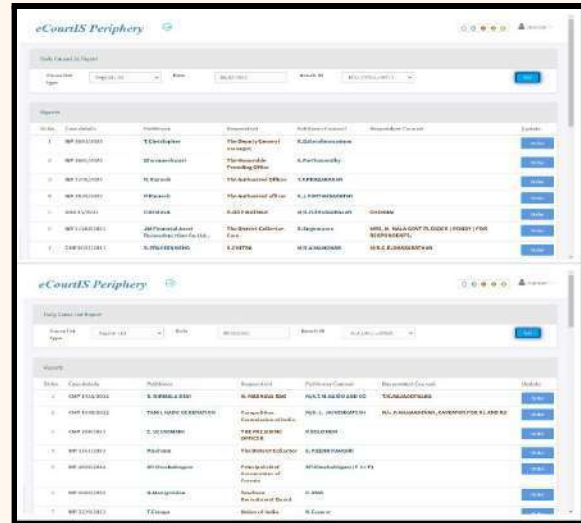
eCourtIS Periphery

Daily Cause List Report

Report

| Sr.No. | Case details | Petitioner | Respondent | Petitioner Counsel | Respondent Counsel | Update |
|---|---|---|---|---|---|---|
| 1 | WP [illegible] | T.Christopher | The Deputy General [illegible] | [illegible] | | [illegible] |
| 2 | WP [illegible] | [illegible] | The Honorable Presiding Officer | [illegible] | | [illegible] |
| 3 | WP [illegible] | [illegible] | The Authorised Officer | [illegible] | | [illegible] |
| 4 | WP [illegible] | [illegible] | The Authorised officer | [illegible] | | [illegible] |
| 5 | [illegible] | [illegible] | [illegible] | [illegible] | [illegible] | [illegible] |
| 6 | WP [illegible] | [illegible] | The District Collector | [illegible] | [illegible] | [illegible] |
| 7 | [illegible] | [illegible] | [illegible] | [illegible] | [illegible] | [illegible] |

eCourtIS Periphery

Daily Cause List Report

Report

| Sr.No. | Case details | Petitioner | Respondent | Petitioner Counsel | Respondent Counsel | Update |
|---|---|---|---|---|---|---|
| 1 | CMP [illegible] | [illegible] | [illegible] | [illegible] | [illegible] | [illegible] |
| 2 | CMP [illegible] | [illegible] | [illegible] | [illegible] | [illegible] | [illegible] |
| 3 | CMP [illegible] | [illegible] | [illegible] | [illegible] | | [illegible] |
| 4 | WP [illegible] | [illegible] | The District Collector | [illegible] | | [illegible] |
| 5 | WP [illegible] | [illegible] | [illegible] | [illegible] | | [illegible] |
| 6 | WP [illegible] | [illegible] | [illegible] | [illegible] | | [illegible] |
| 7 | WP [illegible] | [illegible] | Union of India | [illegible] | | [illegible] |